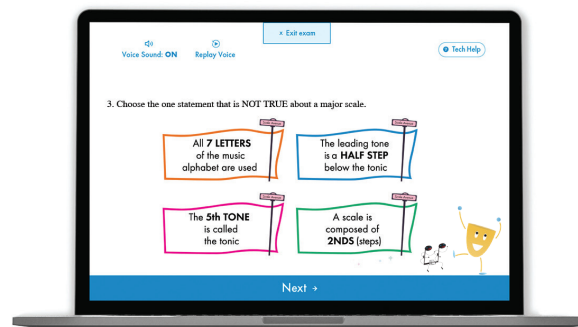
× Exit exam

Voice Sound: ON

Replay Voice

Tech Help

3. Choose the one statement that is NOT TRUE about a major scale.

All 7 LETTERS of the music alphabet are used

The leading tone is a HALF STEP below the tonic

The 5th TONE is called the tonic

A scale is composed of 2NDS (steps)

Next →